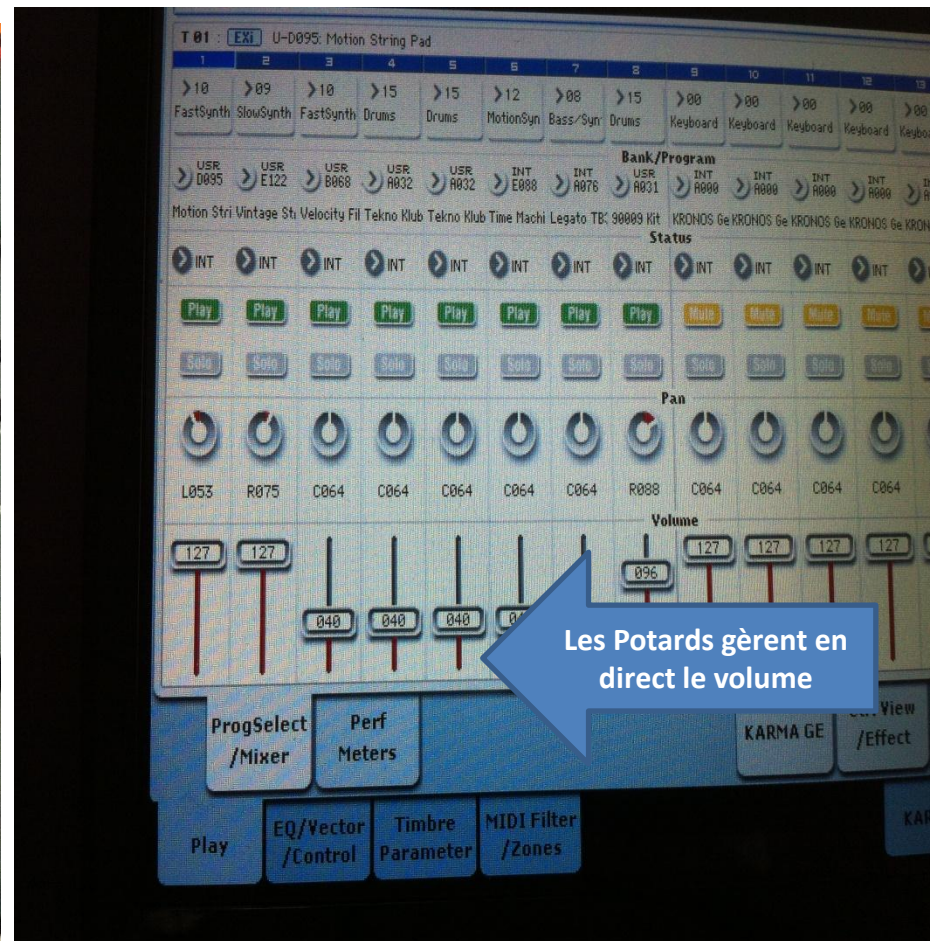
T 01 : EXi U-D095: Motion String Pad

1 2 3 4 5 6 7 8 9 10 11 12 13

| 10 FastSynth | 09 SlowSynth | 10 FastSynth | 15 Drums | 15 Drums | 12 MotionSyn | 08 Bass/Syn | 15 Drums | 00 Keyboard | 00 Keyboard | 00 Keyboard | 00 Keyboard | 00 Keyb |
|---|---|---|---|---|---|---|---|---|---|---|---|---|

Bank/Program

| USR D095 | USR E122 | USR B068 | USR A032 | USR A032 | INT E088 | INT A076 | USR A031 | INT A000 | INT A000 | INT A000 | INT A000 | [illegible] |
|---|---|---|---|---|---|---|---|---|---|---|---|---|
| Motion Stri | Vintage St | Velocity Fil | Tekno Klub | Tekno Klub | Time Machi | Legato TB | 90089 Kit | KRONOS Ge | KRONOS Ge | KRONOS Ge | KRONOS Ge | KRON |

Status

INT INT INT INT INT INT INT INT INT INT INT INT

Play Play Play Play Play Play Play Play Mute Mute Mute Mute

Solo Solo Solo Solo Solo Solo Solo Solo Solo Solo Solo Solo

Pan

L053 R075 C064 C064 C064 C064 C064 R088 C064 C064 C064 C064

Volume

127 127 040 040 040 0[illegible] 096 127 127 127 127

Les Potards gèrent en direct le volume

ProgSelect /Mixer
Perf Meters
KARMA GE
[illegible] View /Effect

Play
EQ/Vector /Control
Timbre Parameter
MIDI Filter /Zones
KA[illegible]